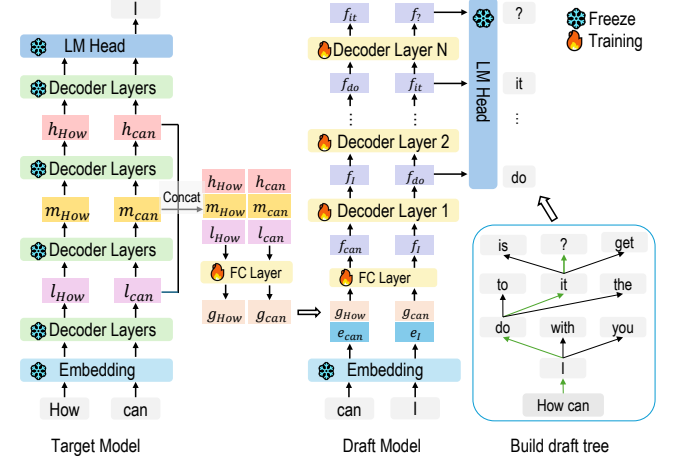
I

LM Head

Decoder Layers

$h_{How}$ $h_{can}$

Decoder Layers

$m_{How}$ $m_{can}$

Decoder Layers

$l_{How}$ $l_{can}$

Decoder Layers

Embedding

How can

Target Model

Concat

$h_{How}$ $h_{can}$
$m_{How}$ $m_{can}$
$l_{How}$ $l_{can}$

FC Layer

$g_{How}$ $g_{can}$

$f_{it}$ $f_{?}$

Decoder Layer N

$f_{do}$ $f_{it}$

⋮ ⋮

Decoder Layer 2

$f_{I}$ $f_{do}$

Decoder Layer 1

$f_{can}$ $f_{I}$

FC Layer

$g_{How}$ $g_{can}$
$e_{can}$ $e_{I}$

Embedding

can I

Draft Model

LM Head

?

it

⋮

do

Freeze
Training

is ? get

to it the

do with you

I

How can

Build draft tree